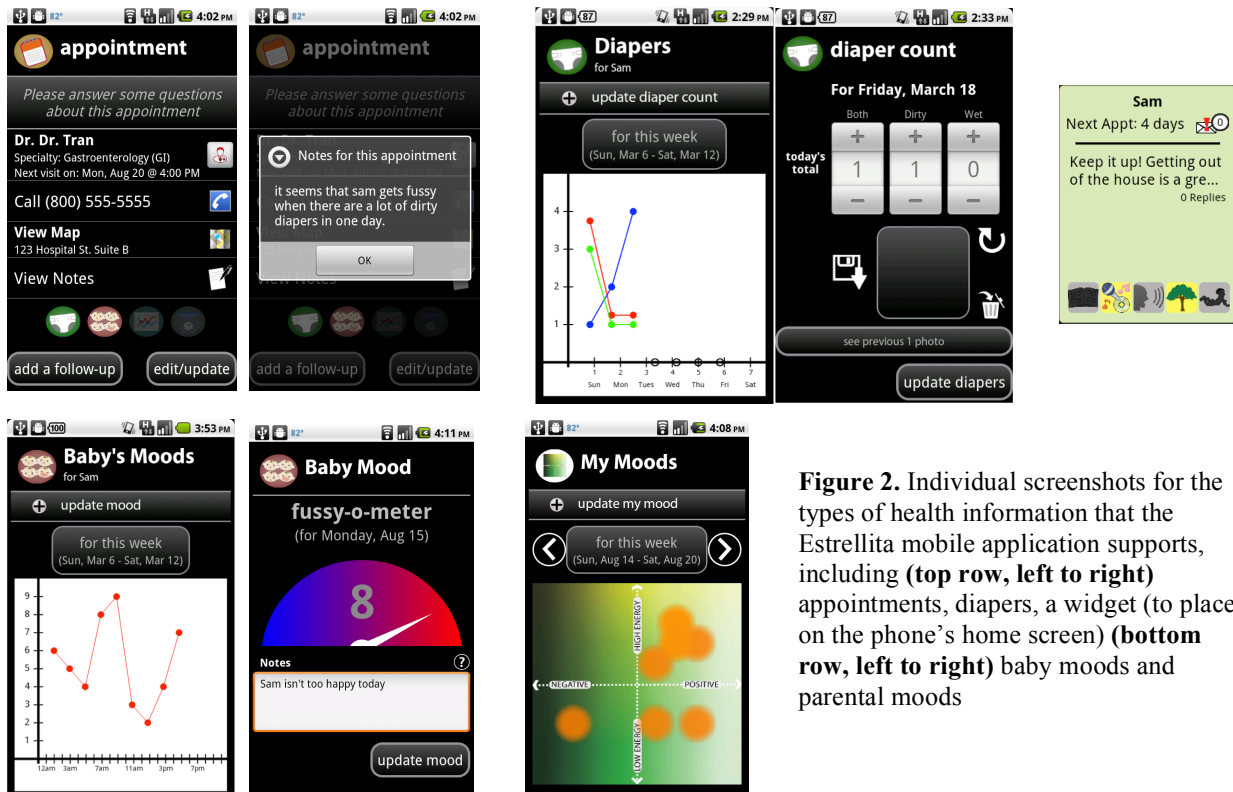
82° 4:02 PM

appointment

Please answer some questions about this appointment

Dr. Dr. Tran
Specialty: Gastroenterology (GI)
Next visit on: Mon, Aug 20 @ 4:00 PM

Call (800) 555-5555

View Map
123 Hospital St. Suite B

View Notes

add a follow-up
edit/update

82° 4:02 PM

appointment

Please answer some questions about this appointment

Notes for this appointment

it seems that sam gets fussy when there are a lot of dirty diapers in one day.

OK

add a follow-up
edit/update

87 2:29 PM

Diapers
for Sam

update diaper count

for this week
(Sun, Mar 6 - Sat, Mar 12)

4
3
2
1

1 Sun
2 Mon
3 Tues
4 Wed
5 Thu
6 Fri
7 Sat

87 2:33 PM

diaper count

For Friday, March 18

Both Dirty Wet

today's total

1 1 0

see previous 1 photo

update diapers

Sam
Next Appt: 4 days 0

Keep it up! Getting out of the house is a gre...
0 Replies

100 3:53 PM

Baby's Moods
for Sam

update mood

for this week
(Sun, Mar 6 - Sat, Mar 12)

9
8
7
6
5
4
3
2
1

12am 3am 7am 11am 3pm 7pm

82° 4:11 PM

Baby Mood

fussy-o-meter
(for Monday, Aug 15)

8

Notes

Sam isn't too happy today

update mood

82° 4:08 PM

My Moods

update my mood

for this week
(Sun, Aug 14 - Sat, Aug 20)

HIGH ENERGY
NEGATIVE
POSITIVE
LOW ENERGY

**Figure 2.** Individual screenshots for the types of health information that the Estrellita mobile application supports, including **(top row, left to right)** appointments, diapers, a widget (to place on the phone's home screen) **(bottom row, left to right)** baby moods and parental moods